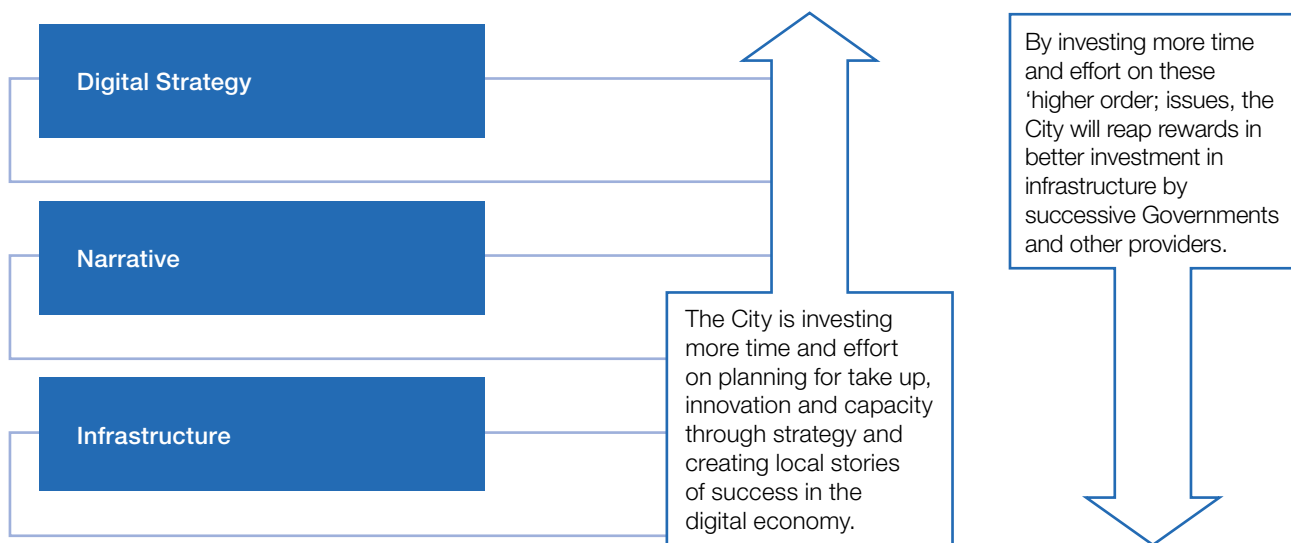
Digital Strategy

Narrative

Infrastructure

The City is investing more time and effort on planning for take up, innovation and capacity through strategy and creating local stories of success in the digital economy.

By investing more time and effort on these ‘higher order; issues, the City will reap rewards in better investment in infrastructure by successive Governments and other providers.